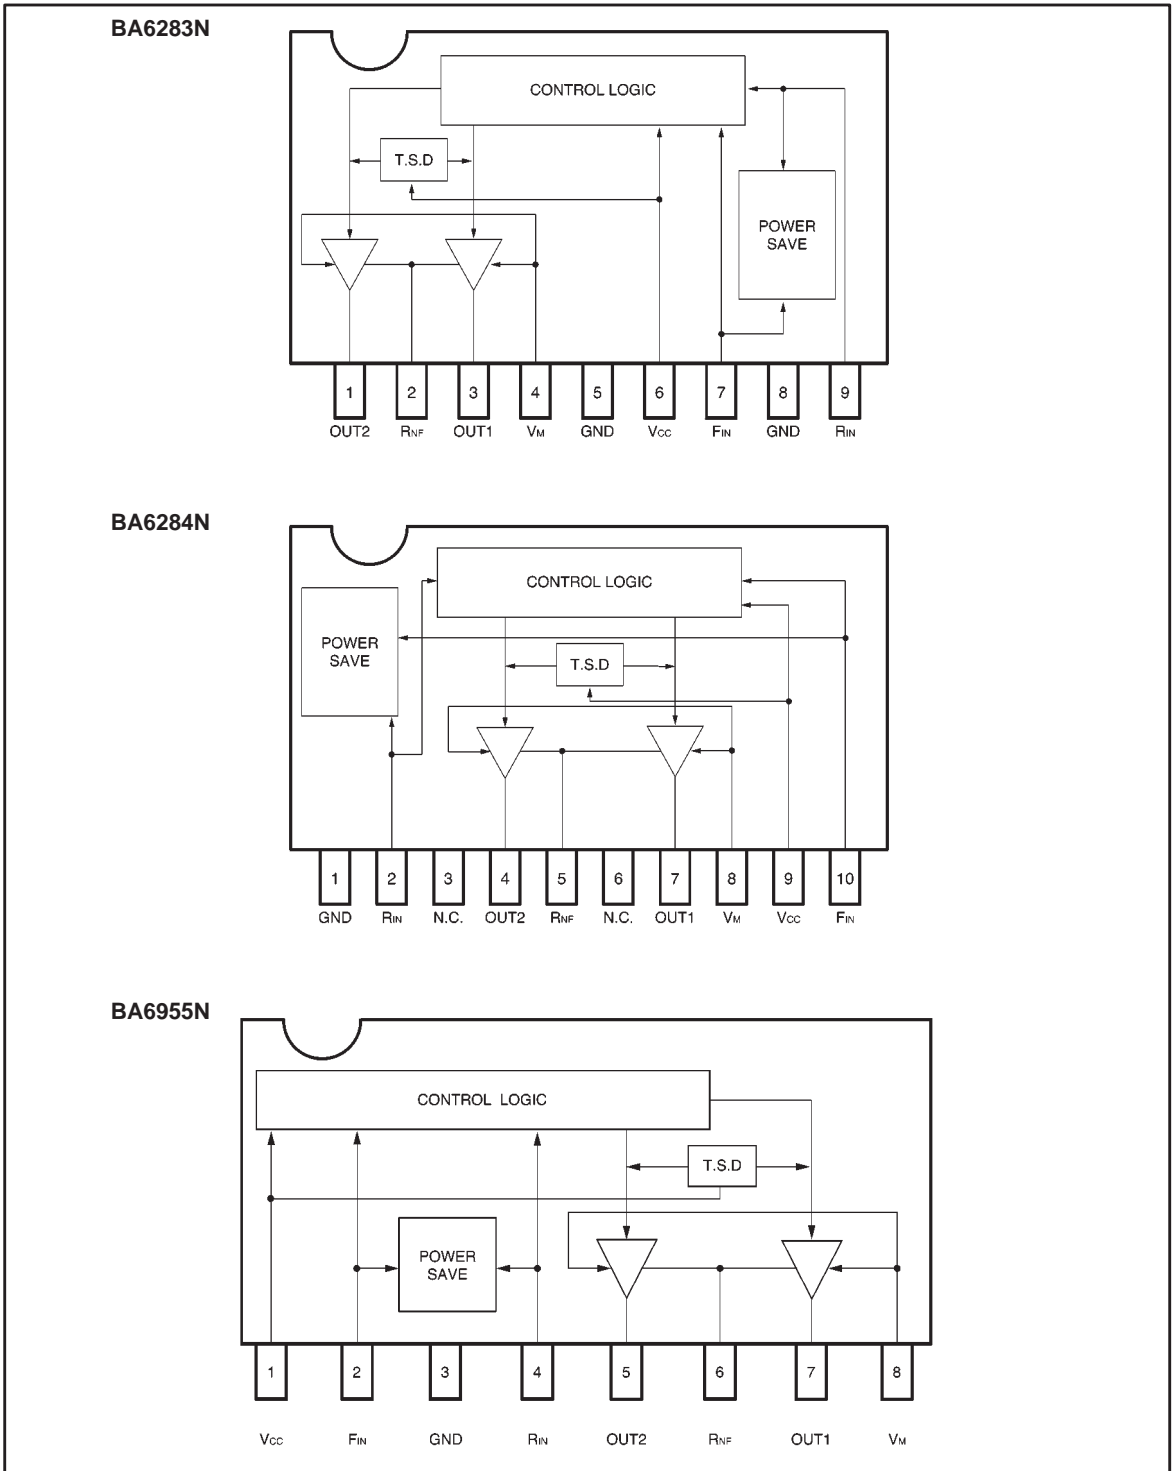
BA6283N

CONTROL LOGIC

T.S.D

POWER SAVE

1 2 3 4 5 6 7 8 9

OUT2 $R_{NF}$ OUT1 $V_M$ GND $V_{CC}$ $F_{IN}$ GND $R_{IN}$

BA6284N

CONTROL LOGIC

POWER SAVE

T.S.D

1 2 3 4 5 6 7 8 9 10

GND $R_{IN}$ N.C. OUT2 $R_{NF}$ N.C. OUT1 $V_M$ $V_{CC}$ $F_{IN}$

BA6955N

CONTROL LOGIC

T.S.D

POWER SAVE

1 2 3 4 5 6 7 8

$V_{CC}$ $F_{IN}$ GND $R_{IN}$ OUT2 $R_{NF}$ OUT1 $V_M$